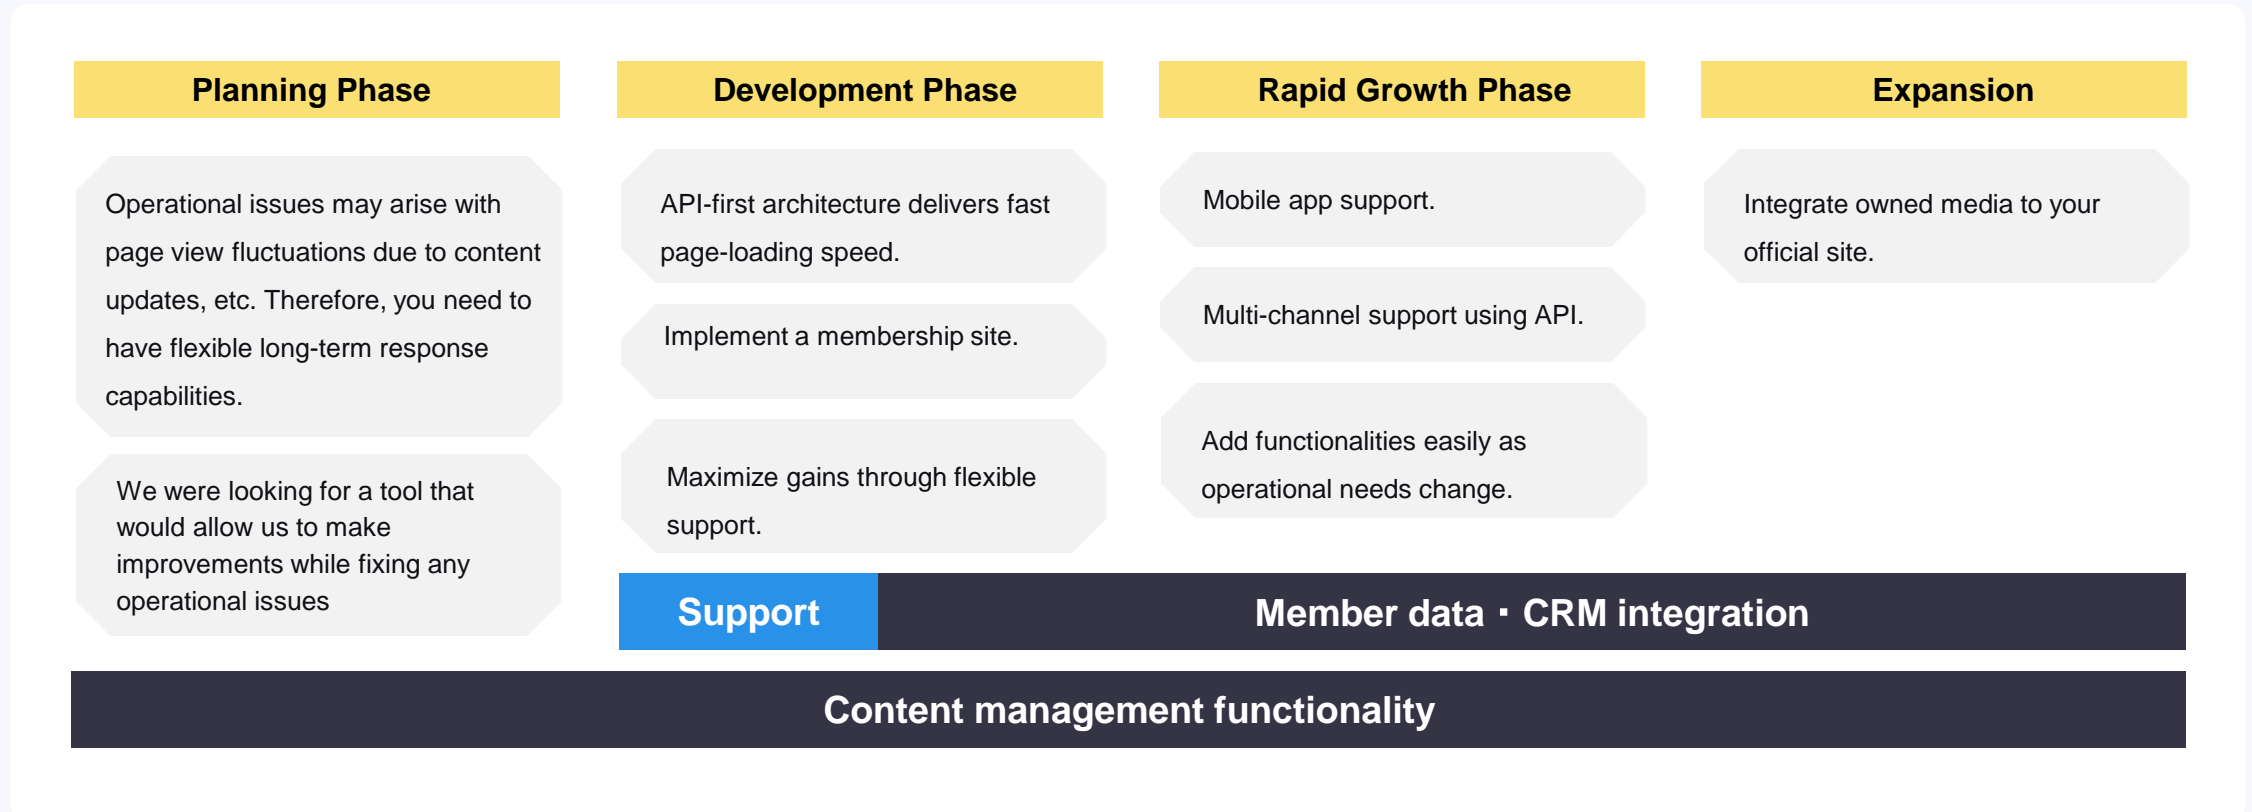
Planning Phase

Operational issues may arise with page view fluctuations due to content updates, etc. Therefore, you need to have flexible long-term response capabilities.

We were looking for a tool that would allow us to make improvements while fixing any operational issues

Development Phase

API-first architecture delivers fast page-loading speed.

Implement a membership site.

Maximize gains through flexible support.

Rapid Growth Phase

Mobile app support.

Multi-channel support using API.

Add functionalities easily as operational needs change.

Expansion

Integrate owned media to your official site.

Support

Member data・CRM integration

Content management functionality